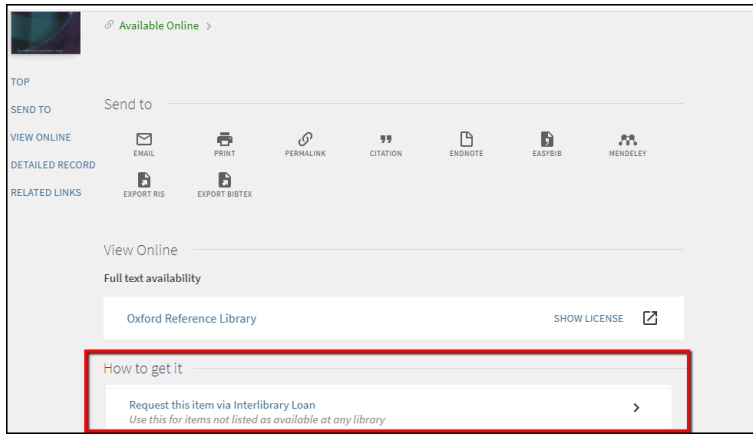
Available Online >

TOP
SEND TO
VIEW ONLINE
DETAILED RECORD
RELATED LINKS

Send to

EMAIL
PRINT
PERMALINK
CITATION
ENDNOTE
EASYBIB
MENDELEY
EXPORT RIS
EXPORT BIBTEX

View Online

Full text availability

Oxford Reference Library

SHOW LICENSE

How to get it

Request this item via Interlibrary Loan
Use this for items not listed as available at any library
>